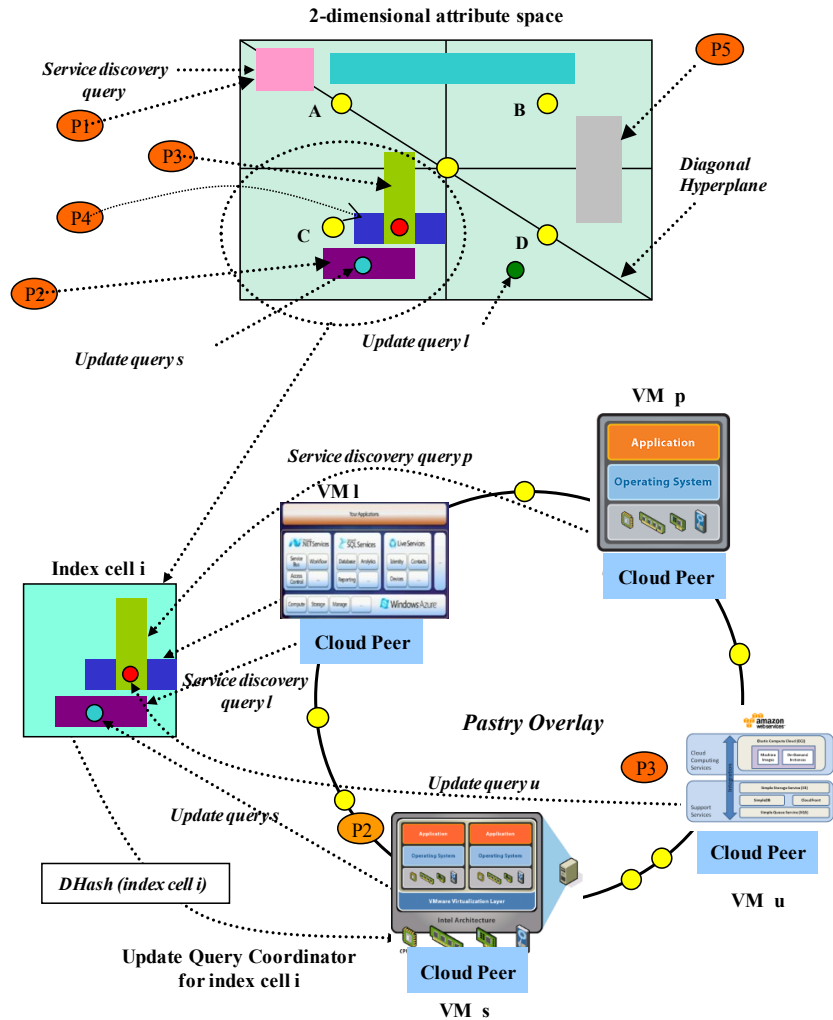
2-dimensional attribute space

Service discovery query

P1

A

B

P5

P3

Diagonal Hyperplane

P4

C

D

P2

Update query s

Update query l

VM p

Application

Operating System

Service discovery query p

VM l

Your Applications

.NET Services

SQL Services

Live Services

Service Bus

Workflow

Database

Analytics

Identity

Contacts

Access Control

Reporting

Devices

Compute

Storage

Manage

Windows Azure

Cloud Peer

Cloud Peer

Index cell i

Service discovery query l

Pastry Overlay

amazon web services

Cloud Computing Services

Elastic Compute Cloud (EC2)

Machine Images

On-Demand Instances

Support Services

Simple Storage Service (S3)

SimpleDB

CloudFront

Simple Queue Service (SQS)

P3

Update query u

Update query s

P2

Cloud Peer

Application

Application

Operating System

Operating System

VMware Virtualization Layer

Intel Architecture

CPU

VM u

DHash (index cell i)

Update Query Coordinator for index cell i

Cloud Peer

VM s